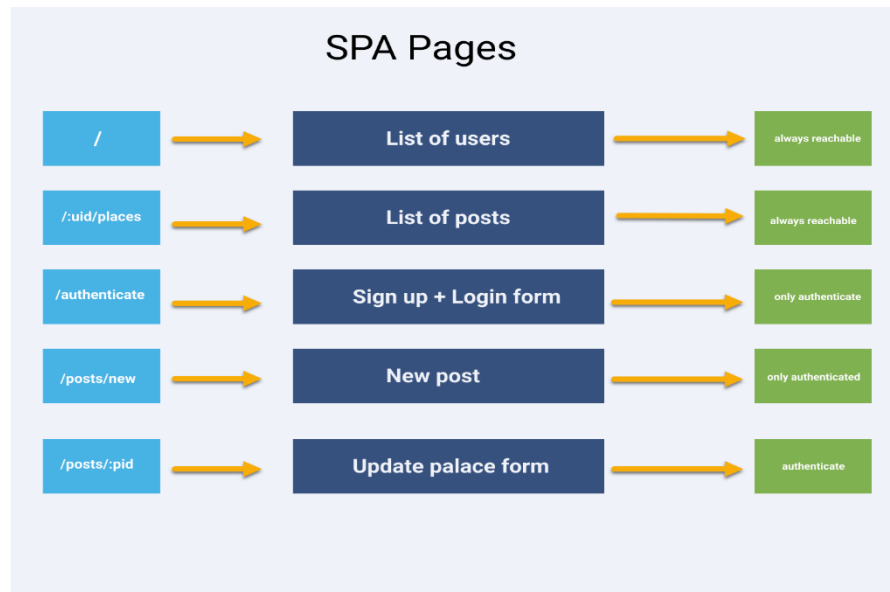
SPA Pages

/

List of users

always reachable

/:uid/places

List of posts

always reachable

/authenticate

Sign up + Login form

only authenticate

/posts/new

New post

only authenticated

/posts/:pid

Update palace form

authenticate